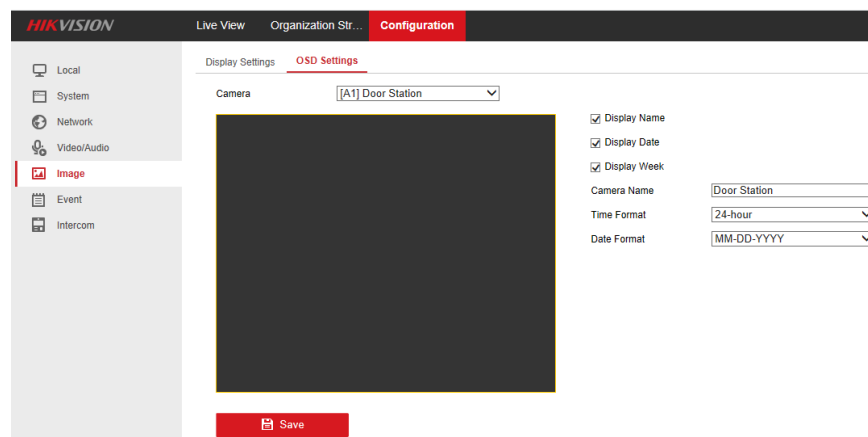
HIKVISION

Live View

Organization Str...

Configuration

Local

System

Network

Video/Audio

Image

Event

Intercom

Display Settings

OSD Settings

Camera

[A1] Door Station

Display Name

Display Date

Display Week

Camera Name

Door Station

Time Format

24-hour

Date Format

MM-DD-YYYY

Save